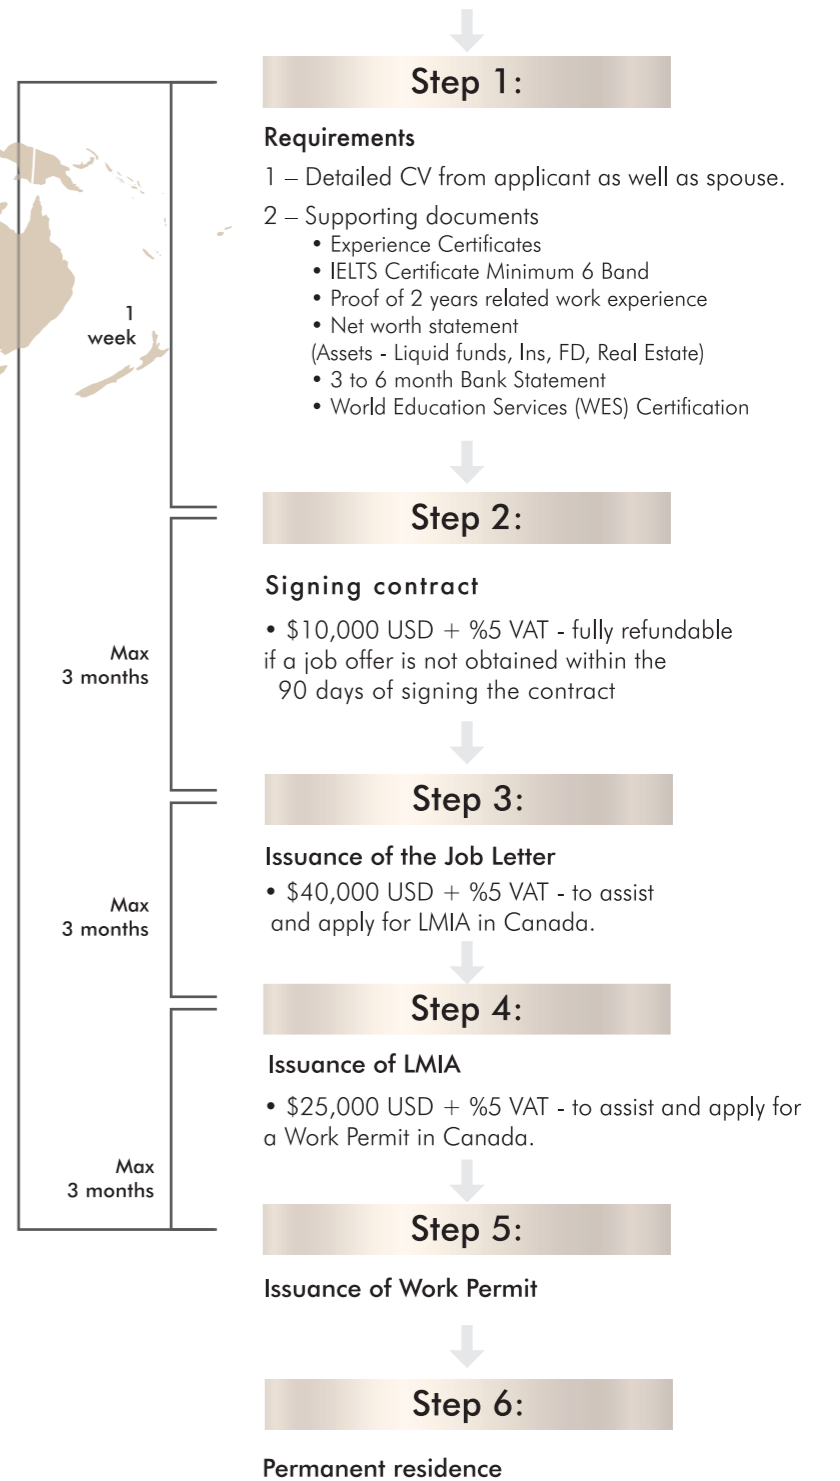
Step 1:

Requirements

1 – Detailed CV from applicant as well as spouse.

2 – Supporting documents
• Experience Certificates
• IELTS Certificate Minimum 6 Band
• Proof of 2 years related work experience
• Net worth statement
(Assets - Liquid funds, Ins, FD, Real Estate)
• 3 to 6 month Bank Statement
• World Education Services (WES) Certification

1 week

Step 2:

Signing contract

• $10,000 USD + %5 VAT - fully refundable if a job offer is not obtained within the 90 days of signing the contract

Max 3 months

Step 3:

Issuance of the Job Letter

• $40,000 USD + %5 VAT - to assist and apply for LMIA in Canada.

Max 3 months

Step 4:

Issuance of LMIA

• $25,000 USD + %5 VAT - to assist and apply for a Work Permit in Canada.

Max 3 months

Step 5:

Issuance of Work Permit

Step 6:

Permanent residence